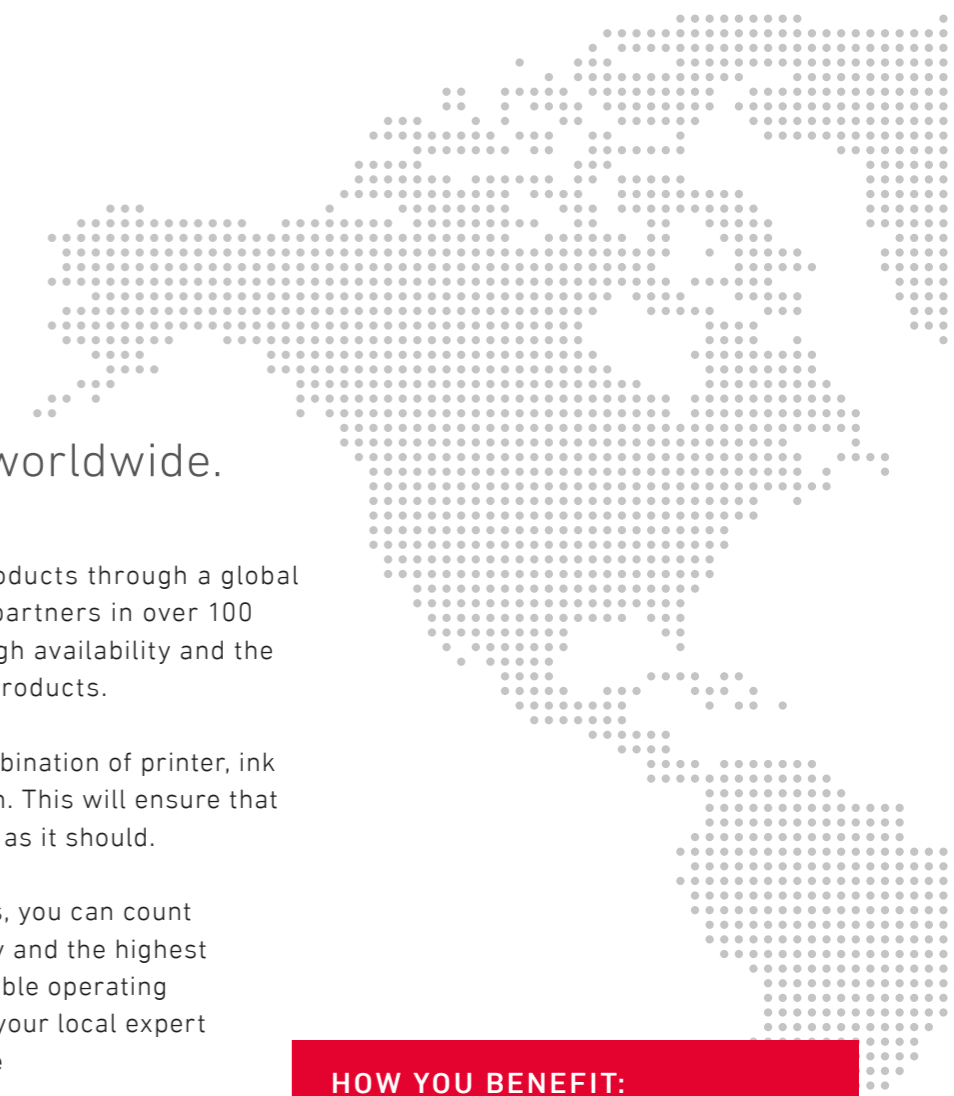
worldwide.

oducts through a global partners in over 100 gh availability and the roducts.

bination of printer, ink n. This will ensure that as it should.

s, you can count y and the highest ble operating your local expert e

HOW YOU BENEFIT: